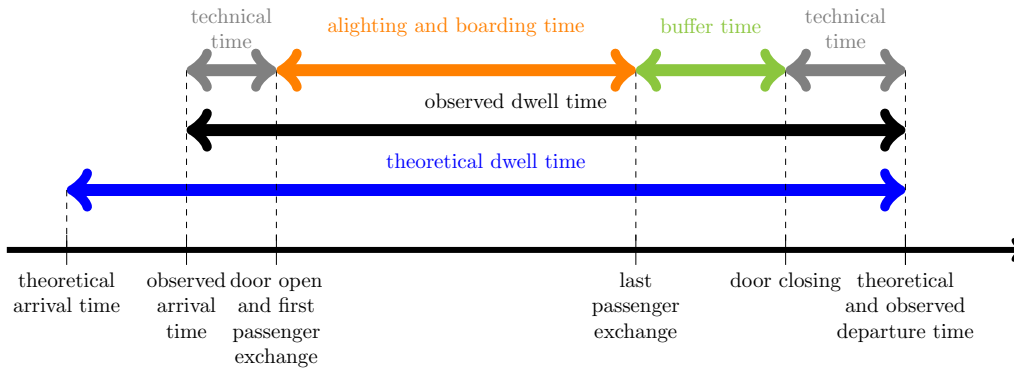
technical time

alighting and boarding time

buffer time

technical time

observed dwell time

theoretical dwell time

theoretical arrival time

observed arrival time

door open and first passenger exchange

last passenger exchange

door closing

theoretical and observed departure time